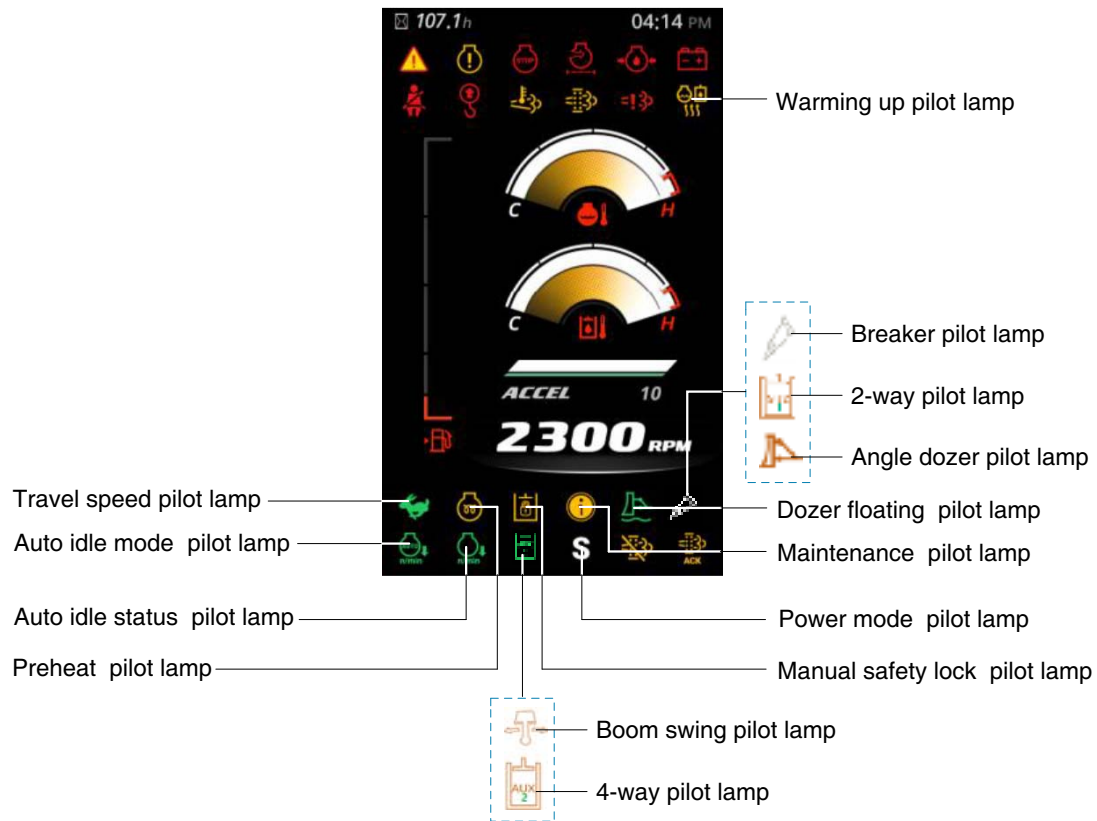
107.1h 04:14 PM

Warming up pilot lamp

C H

C H

Breaker pilot lamp

2-way pilot lamp

ACCEL 10

2300 RPM

Angle dozer pilot lamp

Travel speed pilot lamp

Dozer floating pilot lamp

Auto idle mode pilot lamp

Maintenance pilot lamp

ACK

S

Auto idle status pilot lamp

Power mode pilot lamp

Preheat pilot lamp

Manual safety lock pilot lamp

Boom swing pilot lamp

AUX 2

4-way pilot lamp